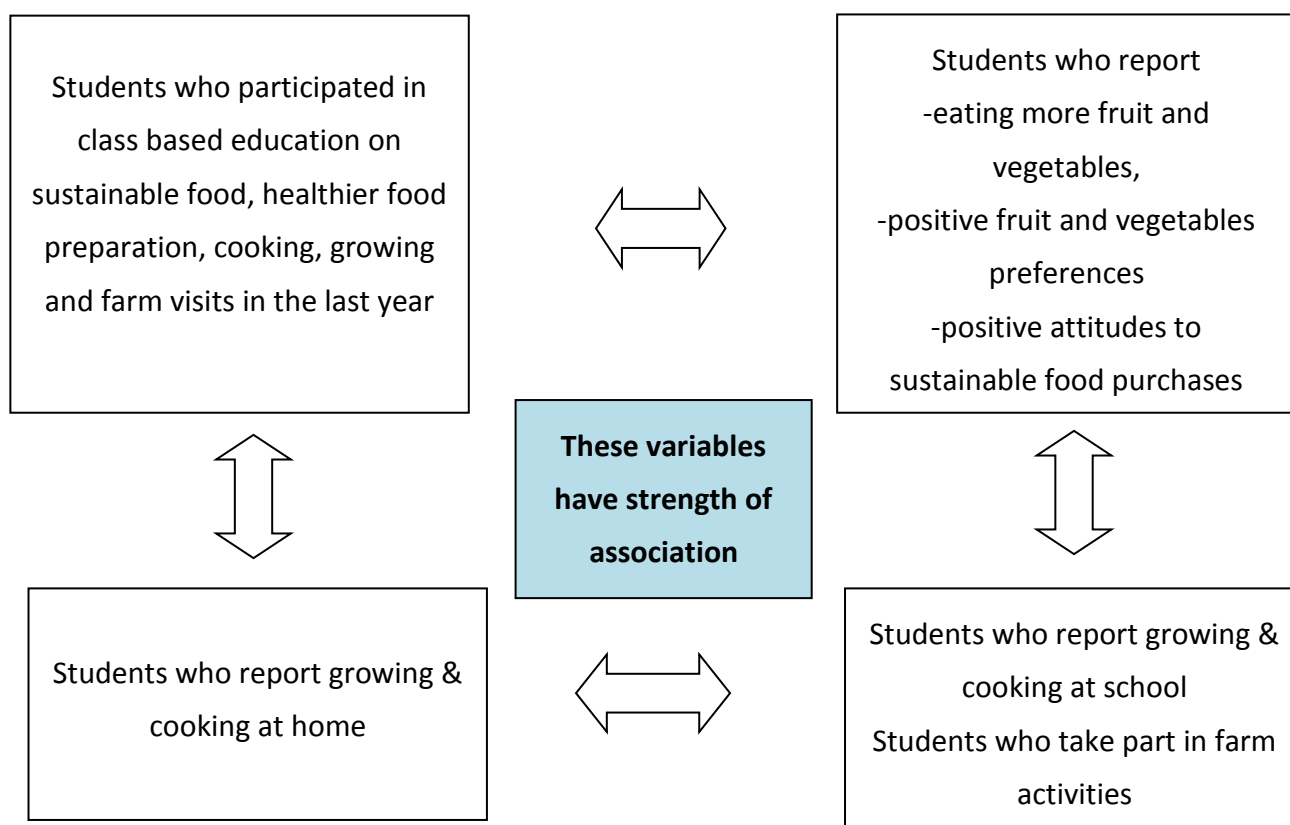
Students who participated in class based education on sustainable food, healthier food preparation, cooking, growing and farm visits in the last year

Students who report
-eating more fruit and vegetables,
-positive fruit and vegetables preferences
-positive attitudes to sustainable food purchases

**These variables have strength of association**

Students who report growing & cooking at home

Students who report growing & cooking at school
Students who take part in farm activities